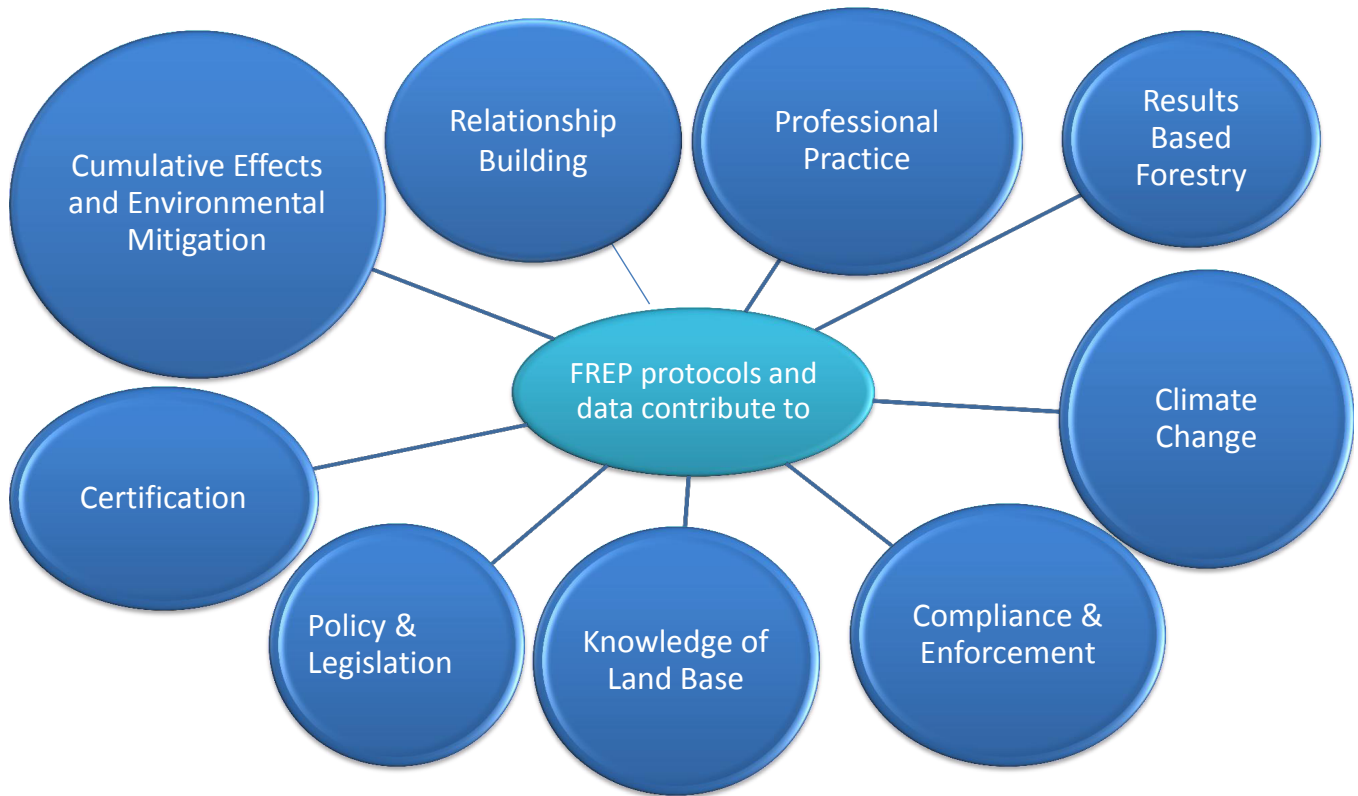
FREP protocols and data contribute to

Cumulative Effects and Environmental Mitigation

Relationship Building

Professional Practice

Results Based Forestry

Climate Change

Compliance & Enforcement

Knowledge of Land Base

Policy & Legislation

Certification